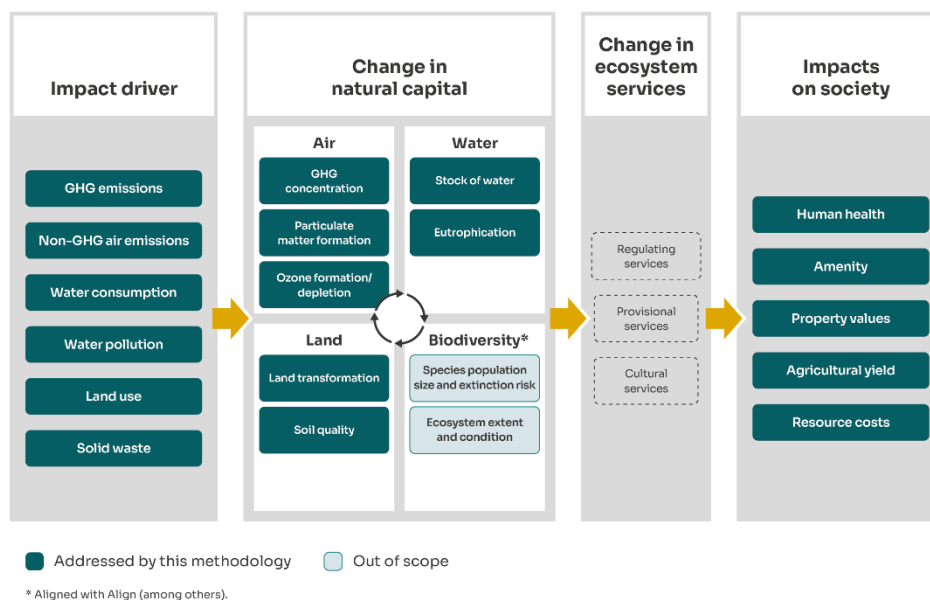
Impact driver

GHG emissions

Non-GHG air emissions

Water consumption

Water pollution

Land use

Solid waste

Change in natural capital

Air

GHG concentration

Particulate matter formation

Ozone formation/ depletion

Water

Stock of water

Eutrophication

Land

Land transformation

Soil quality

Biodiversity*

Species population size and extinction risk

Ecosystem extent and condition

Change in ecosystem services

Regulating services

Provisional services

Cultural services

Impacts on society

Human health

Amenity

Property values

Agricultural yield

Resource costs

Addressed by this methodology

Out of scope

* Aligned with Align (among others).